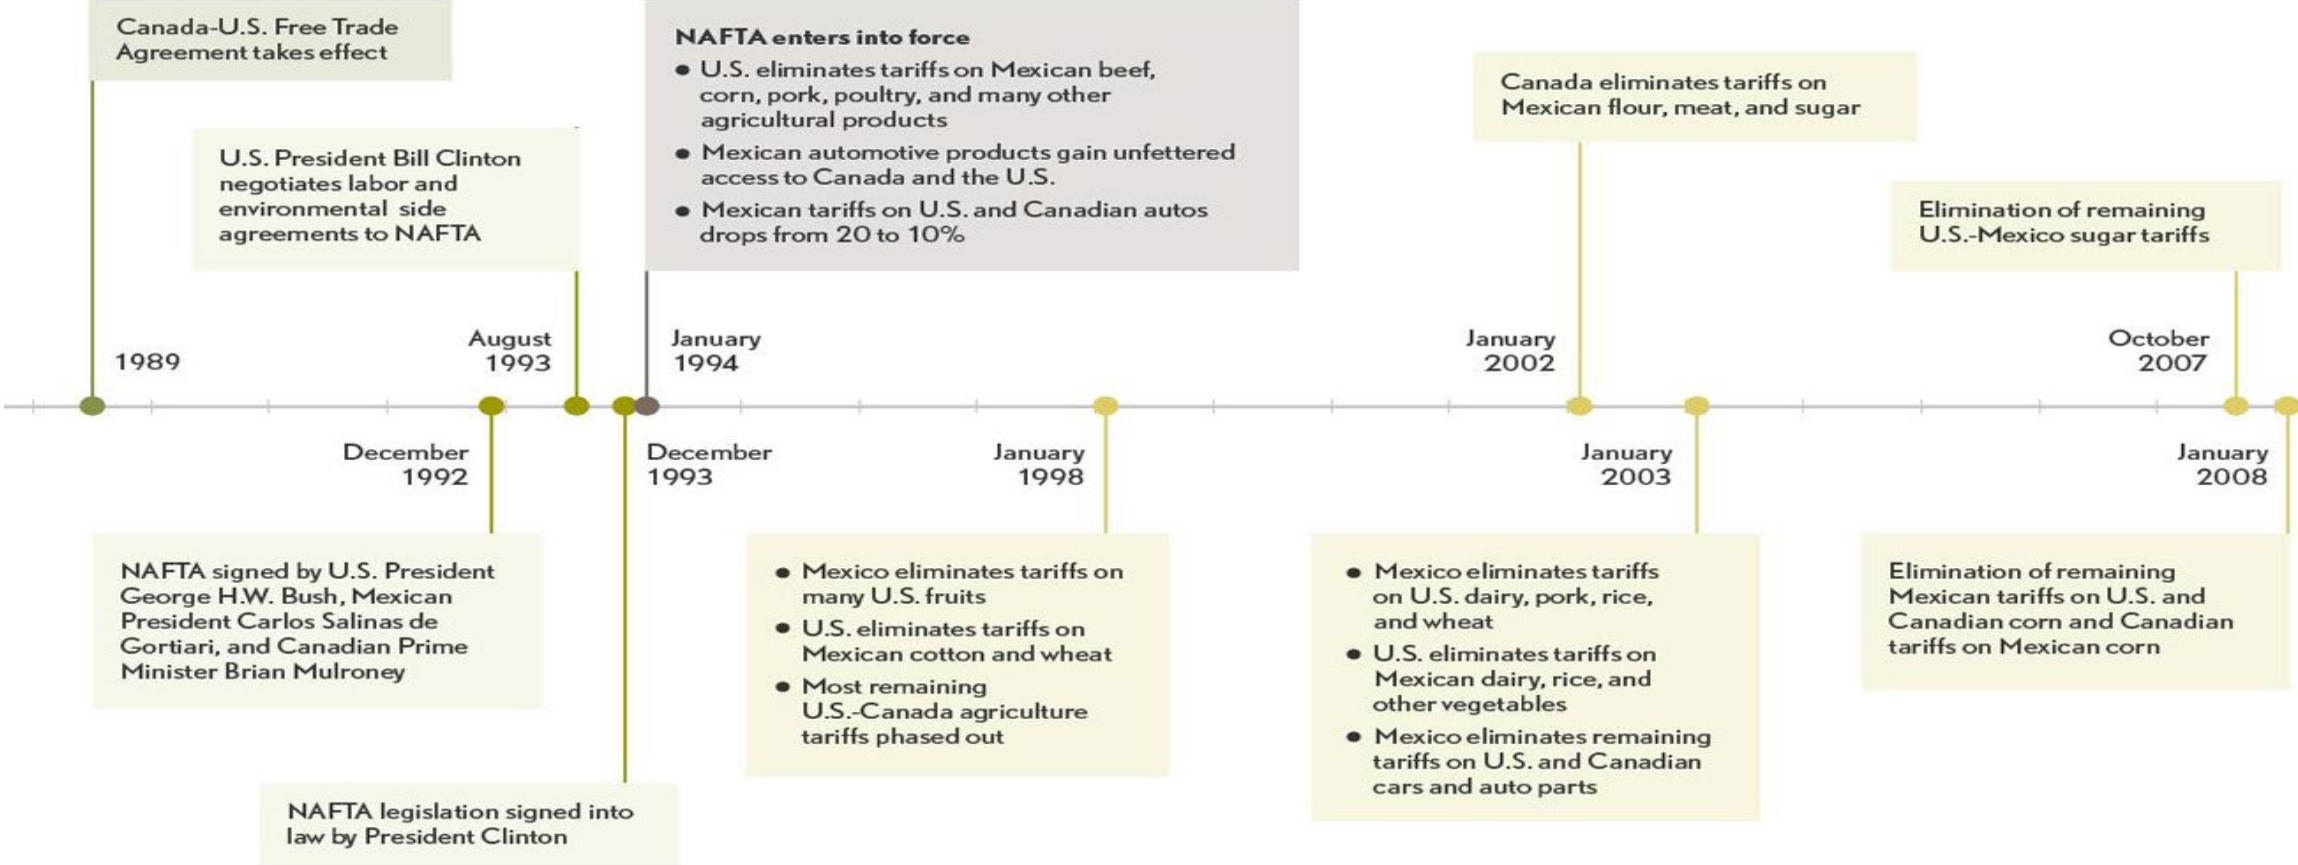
1989

Canada-U.S. Free Trade Agreement takes effect

December 1992

NAFTA signed by U.S. President George H.W. Bush, Mexican President Carlos Salinas de Gortiari, and Canadian Prime Minister Brian Mulroney

August 1993

U.S. President Bill Clinton negotiates labor and environmental side agreements to NAFTA

December 1993

NAFTA legislation signed into law by President Clinton

January 1994

NAFTA enters into force
- U.S. eliminates tariffs on Mexican beef, corn, pork, poultry, and many other agricultural products
- Mexican automotive products gain unfettered access to Canada and the U.S.
- Mexican tariffs on U.S. and Canadian autos drops from 20 to 10%

January 1998

- Mexico eliminates tariffs on many U.S. fruits
- U.S. eliminates tariffs on Mexican cotton and wheat
- Most remaining U.S.-Canada agriculture tariffs phased out

January 2002

Canada eliminates tariffs on Mexican flour, meat, and sugar

January 2003

- Mexico eliminates tariffs on U.S. dairy, pork, rice, and wheat
- U.S. eliminates tariffs on Mexican dairy, rice, and other vegetables
- Mexico eliminates remaining tariffs on U.S. and Canadian cars and auto parts

October 2007

Elimination of remaining U.S.-Mexico sugar tariffs

January 2008

Elimination of remaining Mexican tariffs on U.S. and Canadian corn and Canadian tariffs on Mexican corn